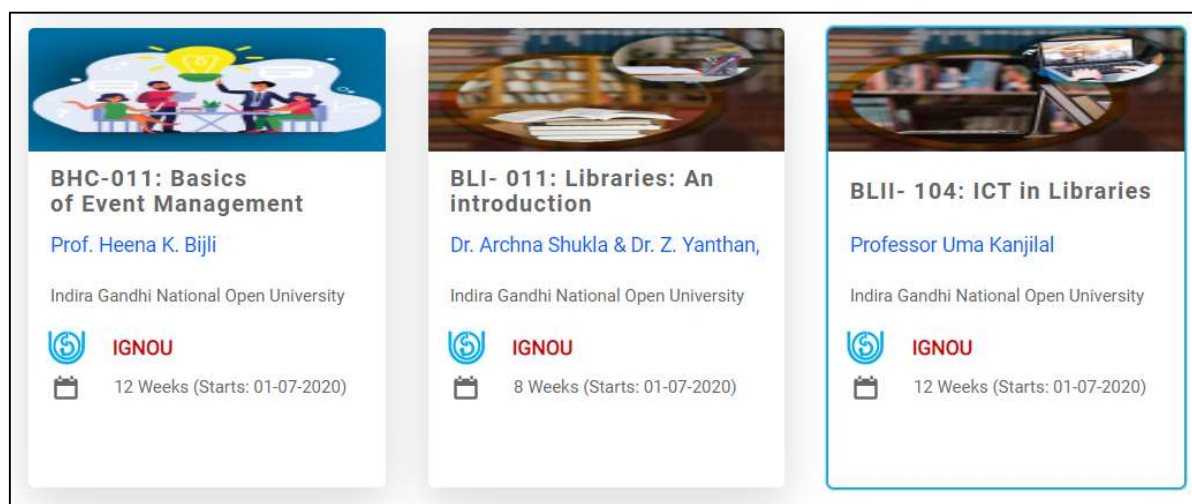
BHC-011: Basics of Event Management

Prof. Heena K. Bijli

Indira Gandhi National Open University

IGNOU

12 Weeks (Starts: 01-07-2020)

BLI- 011: Libraries: An introduction

Dr. Archna Shukla & Dr. Z. Yanthan,

Indira Gandhi National Open University

IGNOU

8 Weeks (Starts: 01-07-2020)

BLII- 104: ICT in Libraries

Professor Uma Kanjilal

Indira Gandhi National Open University

IGNOU

12 Weeks (Starts: 01-07-2020)